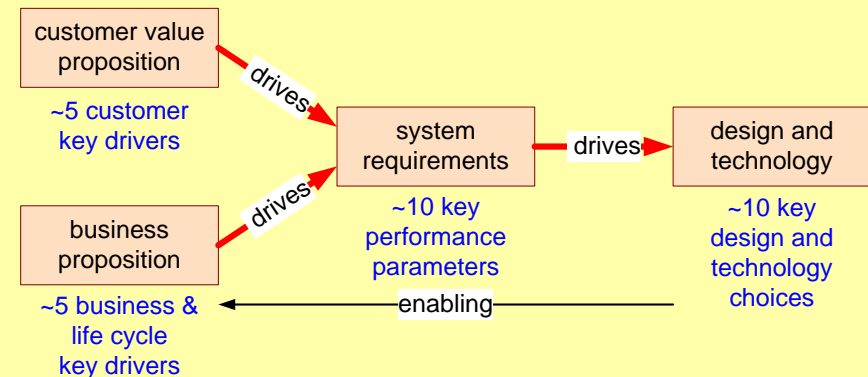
customer value proposition

drives

~5 customer key drivers

system requirements

drives

design and technology

drives

business proposition

~10 key performance parameters

~10 key design and technology choices

~5 business & life cycle key drivers

enabling